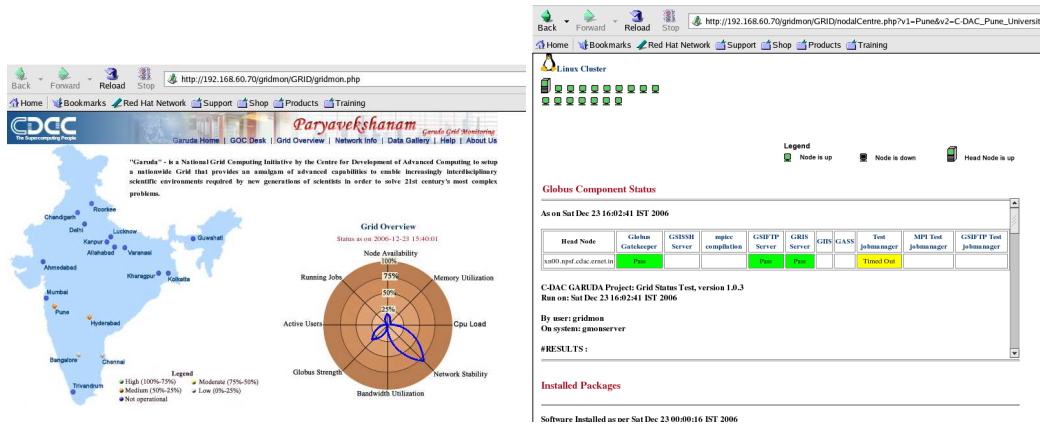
Back Forward Reload Stop http://192.168.60.70/gridmon/GRID/gridmon.php

Home Bookmarks Red Hat Network Support Shop Products Training

CDAC The Supercomputing People

Paryavekshanam Garuda Grid Monitoring

Garuda Home | GOC Desk | Grid Overview | Network Info | Data Gallery | Help | About Us

"Garuda" - is a National Grid Computing Initiative by the Centre for Development of Advanced Computing to setup a nationwide Grid that provides an amalgam of advanced capabilities to enable increasingly interdisciplinary scientific environments required by new generations of scientists in order to solve 21st century's most complex problems.

Chandigarh
Roorkee
Delhi
Lucknow
Kanpur
Allahabad
Varanasi
Guwahati
Ahmedabad
Kharagpur
Kolkatta
Mumbai
Pune
Hyderabad
Bangalore
Chennai
Trivandrum

Legend
High (100%-75%)
Moderate (75%-50%)
Medium (50%-25%)
Low (0%-25%)
Not operational

Grid Overview
Status as on 2006-12-23 15:40:01

Node Availability
100%
75%
50%
25%
Memory Utilization
Cpu Load
Network Stability
Bandwidth Utilization
Globus Strength
Active Users
Running Jobs

Back Forward Reload Stop http://192.168.60.70/gridmon/GRID/nodalCentre.php?v1=Pune&v2=C-DAC_Pune_Universit

Home Bookmarks Red Hat Network Support Shop Products Training

Linux Cluster

Legend
Node is up
Node is down
Head Node is up

Globus Component Status

As on Sat Dec 23 16:02:41 IST 2006

| Head Node | Globus Gatekeeper | GSISSH Server | mpice compilation | GSIFTP Server | GRIS Server | GIIS | GASS | Test jobmanager | MPI Test jobmanager | GSIFTP Test jobmanager |
|---|---|---|---|---|---|---|---|---|---|---|
| xn00.npsf.cdac.ernet.in | Pass | | | Pass | Pass | | | Timed Out | | |

C-DAC GARUDA Project: Grid Status Test, version 1.0.3
Run on: Sat Dec 23 16:02:41 IST 2006

By user: gridmon
On system: gmonserver

#RESULTS :

Installed Packages

Software Installed as per Sat Dec 23 00:00:16 IST 2006